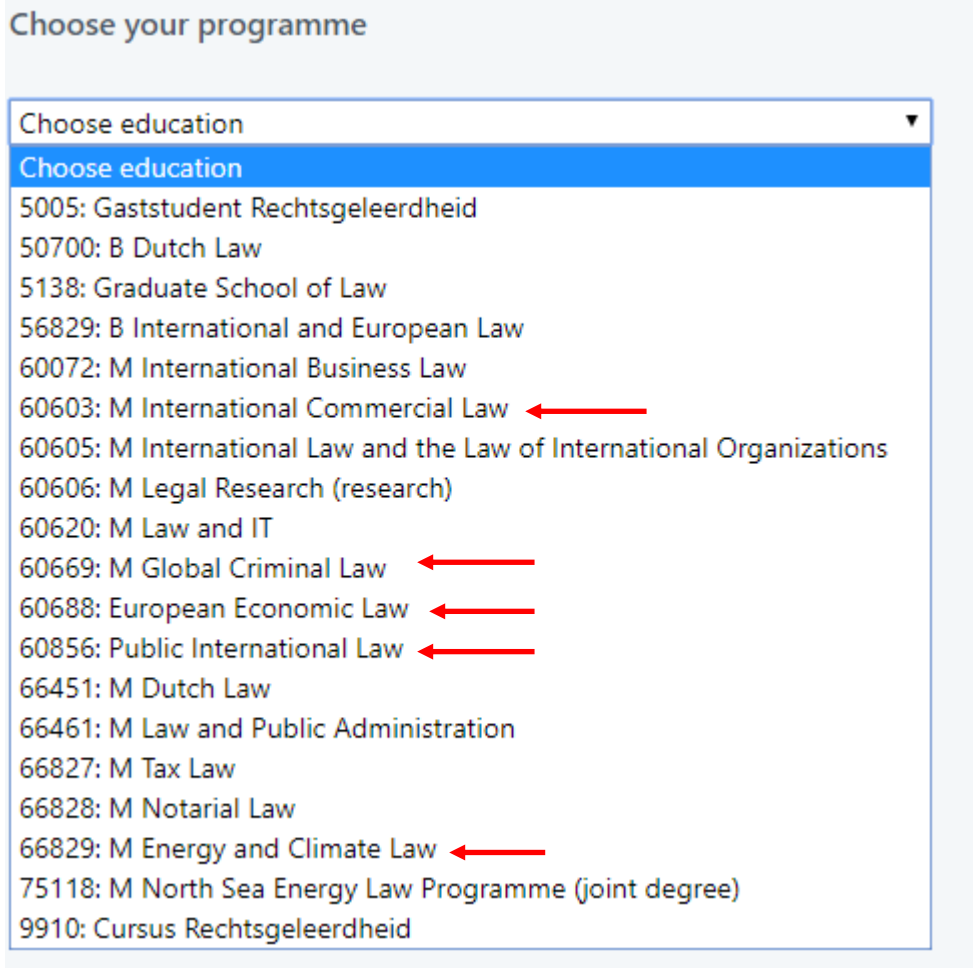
Choose your programme

Choose education

Choose education
5005: Gaststudent Rechtsgeleerdheid
50700: B Dutch Law
5138: Graduate School of Law
56829: B International and European Law
60072: M International Business Law
60603: M International Commercial Law
60605: M International Law and the Law of International Organizations
60606: M Legal Research (research)
60620: M Law and IT
60669: M Global Criminal Law
60688: European Economic Law
60856: Public International Law
66451: M Dutch Law
66461: M Law and Public Administration
66827: M Tax Law
66828: M Notarial Law
66829: M Energy and Climate Law
75118: M North Sea Energy Law Programme (joint degree)
9910: Cursus Rechtsgeleerdheid